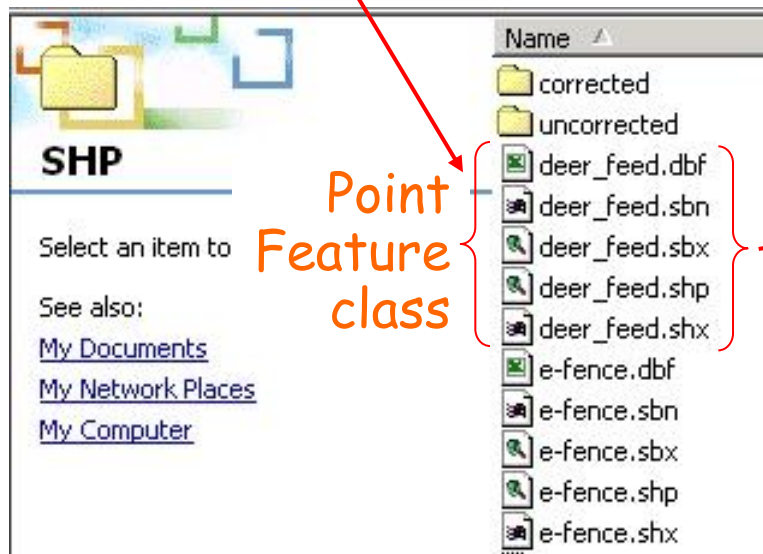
SHP

Select an item to

See also:

My Documents

My Network Places

My Computer

Point Feature class

Name

corrected

uncorrected

deer_feed.dbf

deer_feed.sbn

deer_feed.sbx

deer_feed.shp

deer_feed.shx

e-fence.dbf

e-fence.sbn

e-fence.sbx

e-fence.shp

e-fence.shx